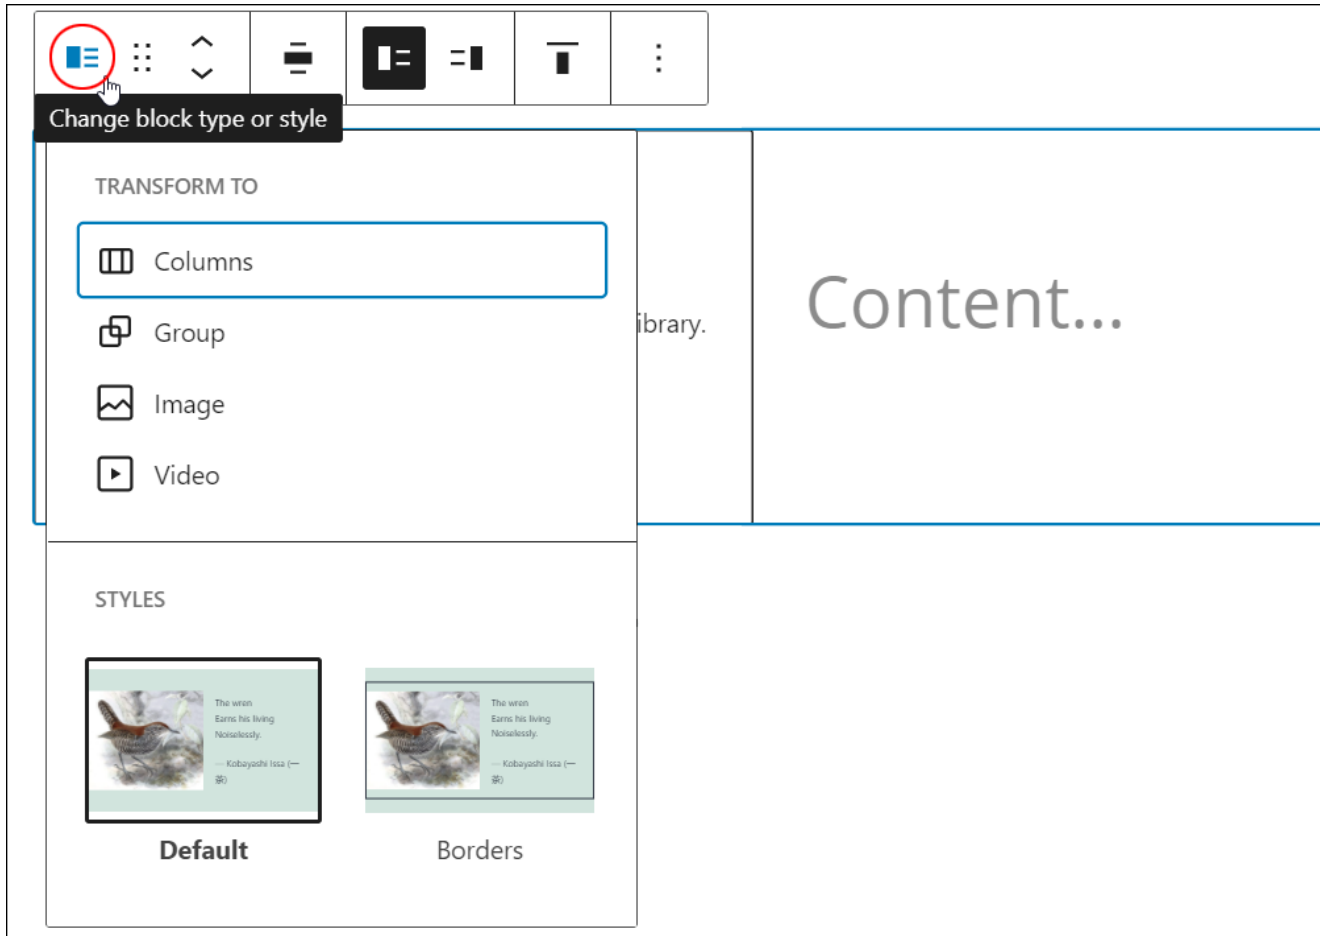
Change block type or style

TRANSFORM TO

Columns

Group

Image

Video

ibrary.

Content...

STYLES

The wren
Earns his living
Noiselessly.

— Kobayashi Issa (一茶)

The wren
Earns his living
Noiselessly.

— Kobayashi Issa (一茶)

Default

Borders